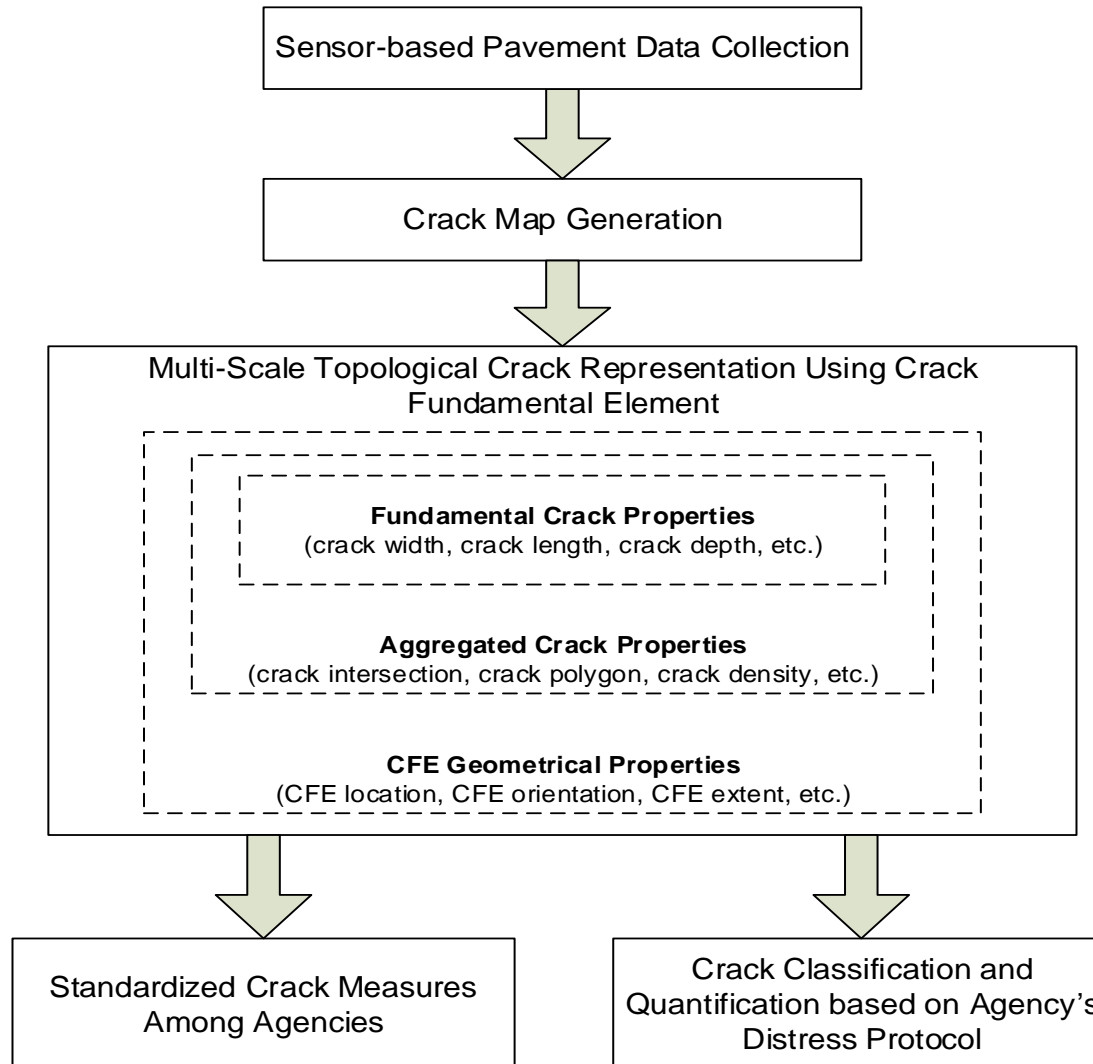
Sensor-based Pavement Data Collection

Crack Map Generation

Multi-Scale Topological Crack Representation Using Crack Fundamental Element

**Fundamental Crack Properties**
(crack width, crack length, crack depth, etc.)

**Aggregated Crack Properties**
(crack intersection, crack polygon, crack density, etc.)

**CFE Geometrical Properties**
(CFE location, CFE orientation, CFE extent, etc.)

Standardized Crack Measures Among Agencies

Crack Classification and Quantification based on Agency's Distress Protocol